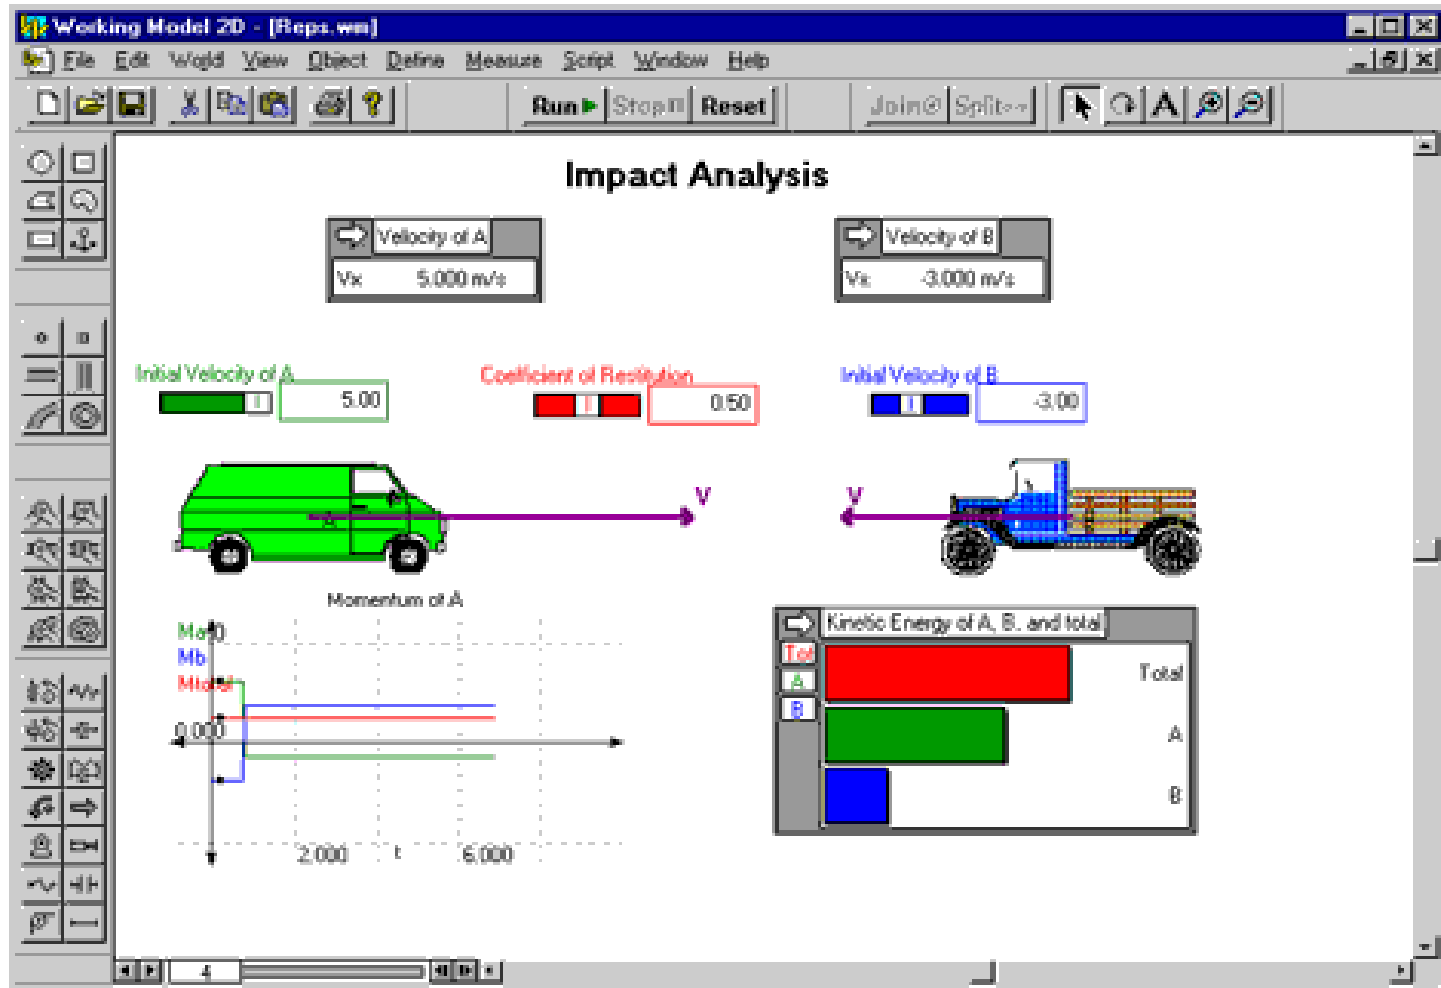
Working Model 2D - [Reps.wm]

File Edit World View Object Define Measure Script Window Help

Run Stop Reset Join Split

Impact Analysis

Velocity of A
Vx 5.000 m/s

Velocity of B
Vx -3.000 m/s

Initial Velocity of A
5.00

Coefficient of Restitution
0.50

Initial Velocity of B
-3.00

V

V

Momentum of A
Ma 0
Mb
Mtotal
0.000
2.000 t 6.000

Kinetic Energy of A, B, and total
Tot
A
B
Total
A
B

4